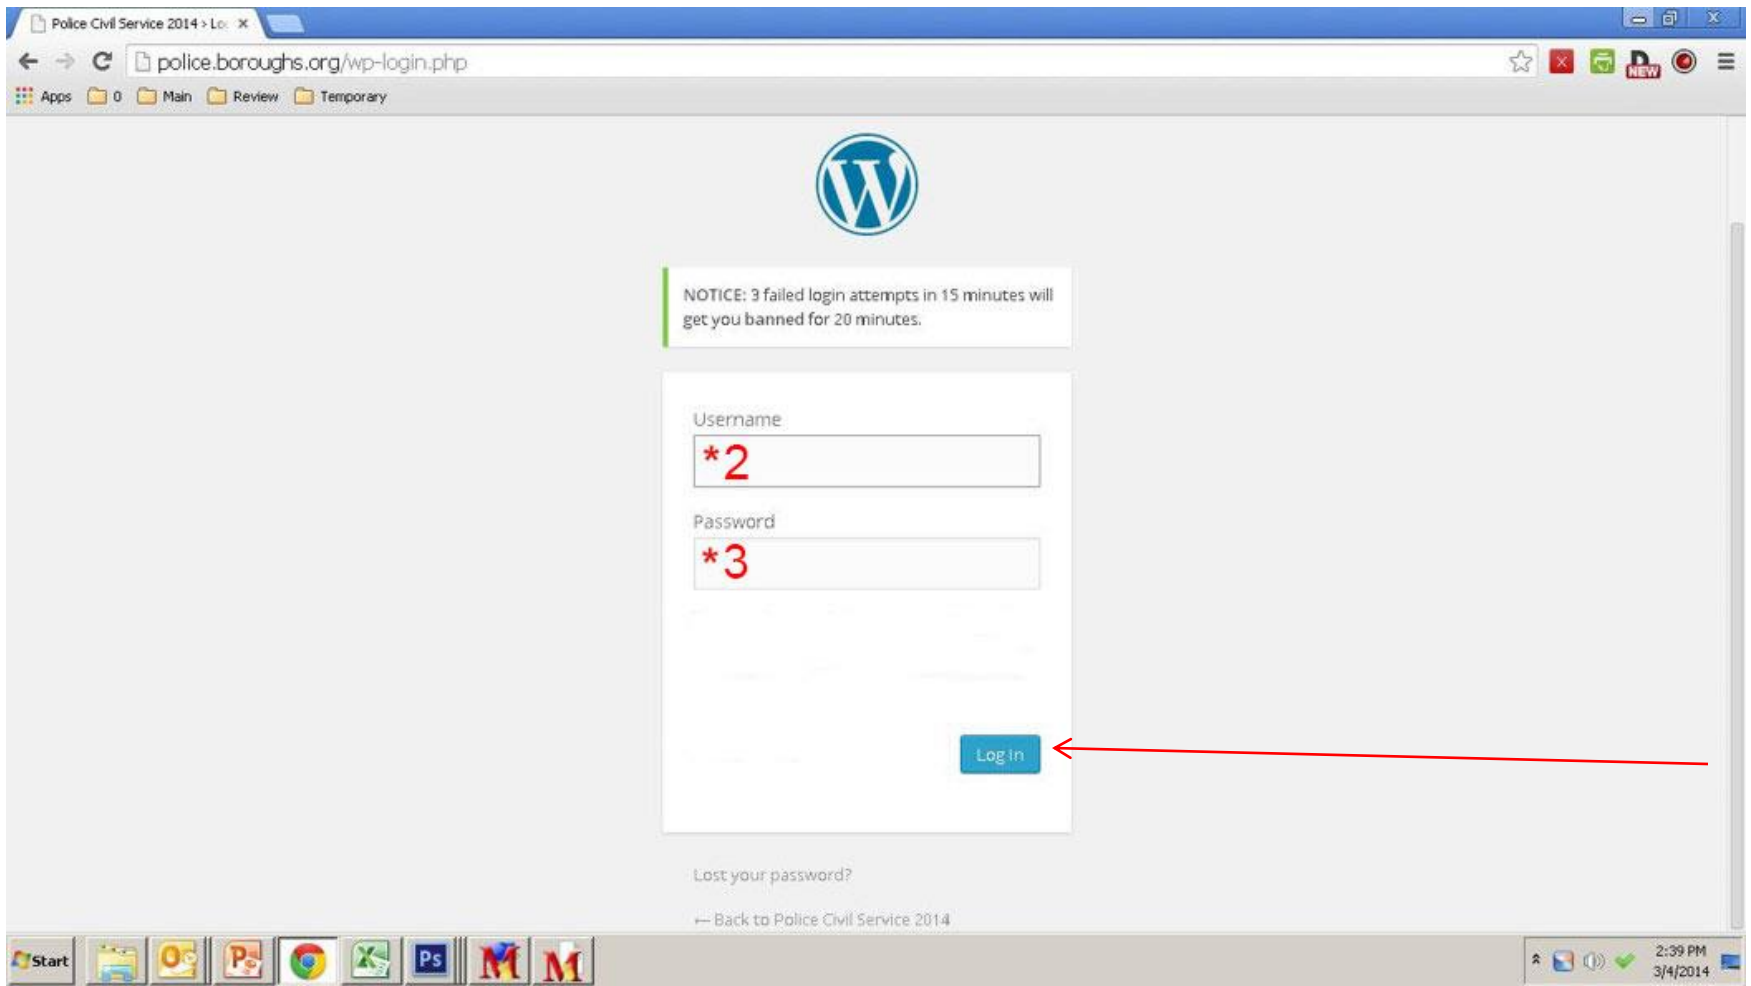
Police Civil Service 2014 › Lo ×

police.boroughs.org/wp-login.php

Apps 0 Main Review Temporary

NOTICE: 3 failed login attempts in 15 minutes will get you banned for 20 minutes.

Username

*2

Password

*3

Log In

Lost your password?

← Back to Police Civil Service 2014

Start

2:39 PM
3/4/2014